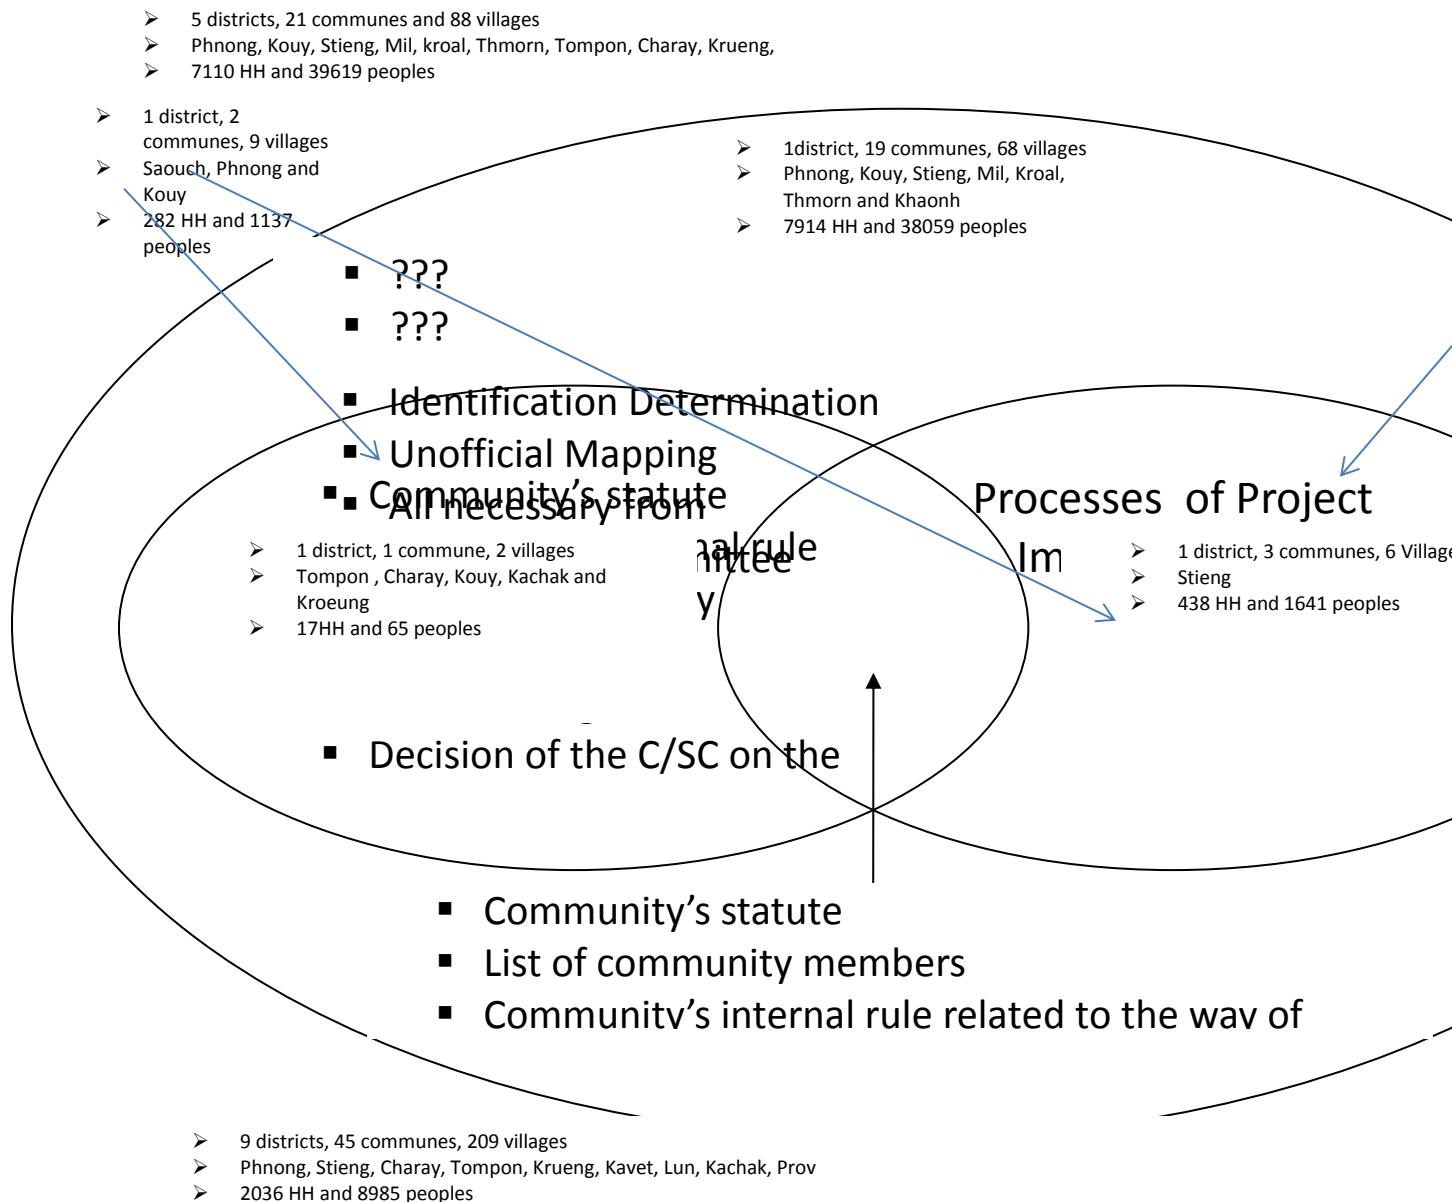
➢ 5 districts, 21 communes and 88 villages
➢ Phnong, Kouy, Stieng, Mil, kroal, Thmorn, Tompon, Charay, Krueng,
➢ 7110 HH and 39619 peoples

➢ 1 district, 2 communes, 9 villages
➢ Saouch, Phnong and Kouy
➢ 282 HH and 1137 peoples

➢ 1district, 19 communes, 68 villages
➢ Phnong, Kouy, Stieng, Mil, Kroal, Thmorn and Khaonh
➢ 7914 HH and 38059 peoples

▪ ???
▪ ???

▪ Identification Determination
▪ Unofficial Mapping
▪ Community's statute
▪ All necessary from
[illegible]al rule
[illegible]ittee
y

Processes of Project
Im

➢ 1 district, 1 commune, 2 villages
➢ Tompon , Charay, Kouy, Kachak and Kroeung
➢ 17HH and 65 peoples

➢ 1 district, 3 communes, 6 Village
➢ Stieng
➢ 438 HH and 1641 peoples

▪ Decision of the C/SC on the

▪ Community's statute
▪ List of community members
▪ Community's internal rule related to the way of

➢ 9 districts, 45 communes, 209 villages
➢ Phnong, Stieng, Charay, Tompon, Krueng, Kavet, Lun, Kachak, Prov
➢ 2036 HH and 8985 peoples